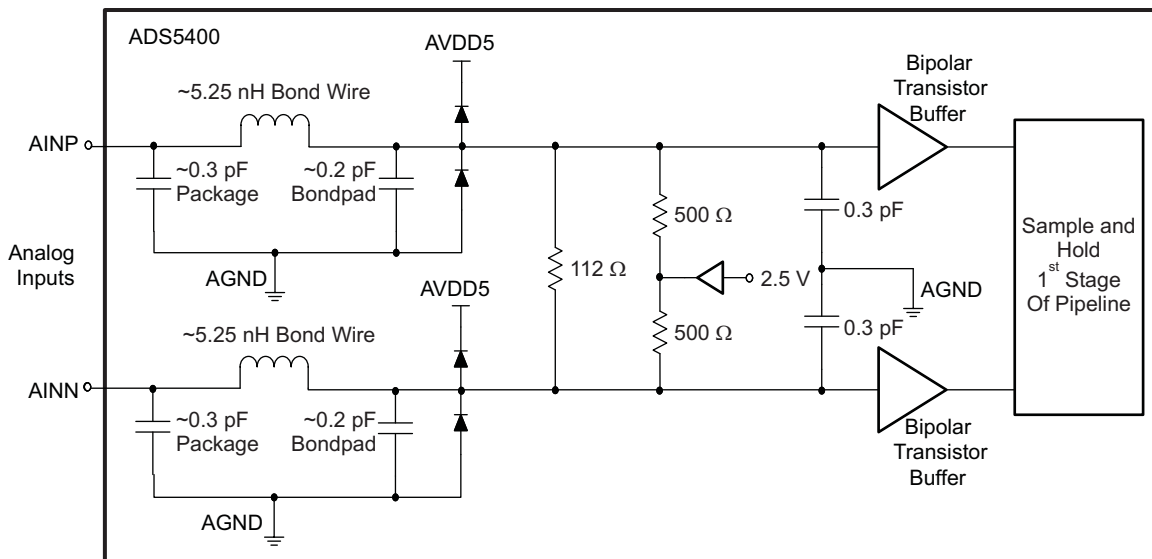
ADS5400

AVDD5

~5.25 nH Bond Wire

AINP

~0.3 pF Package

~0.2 pF Bondpad

Analog Inputs

AGND

AVDD5

~5.25 nH Bond Wire

AINN

~0.3 pF Package

~0.2 pF Bondpad

AGND

112 Ω

500 Ω

500 Ω

2.5 V

0.3 pF

0.3 pF

AGND

Bipolar Transistor Buffer

Bipolar Transistor Buffer

Sample and Hold $1^{st}$ Stage Of Pipeline